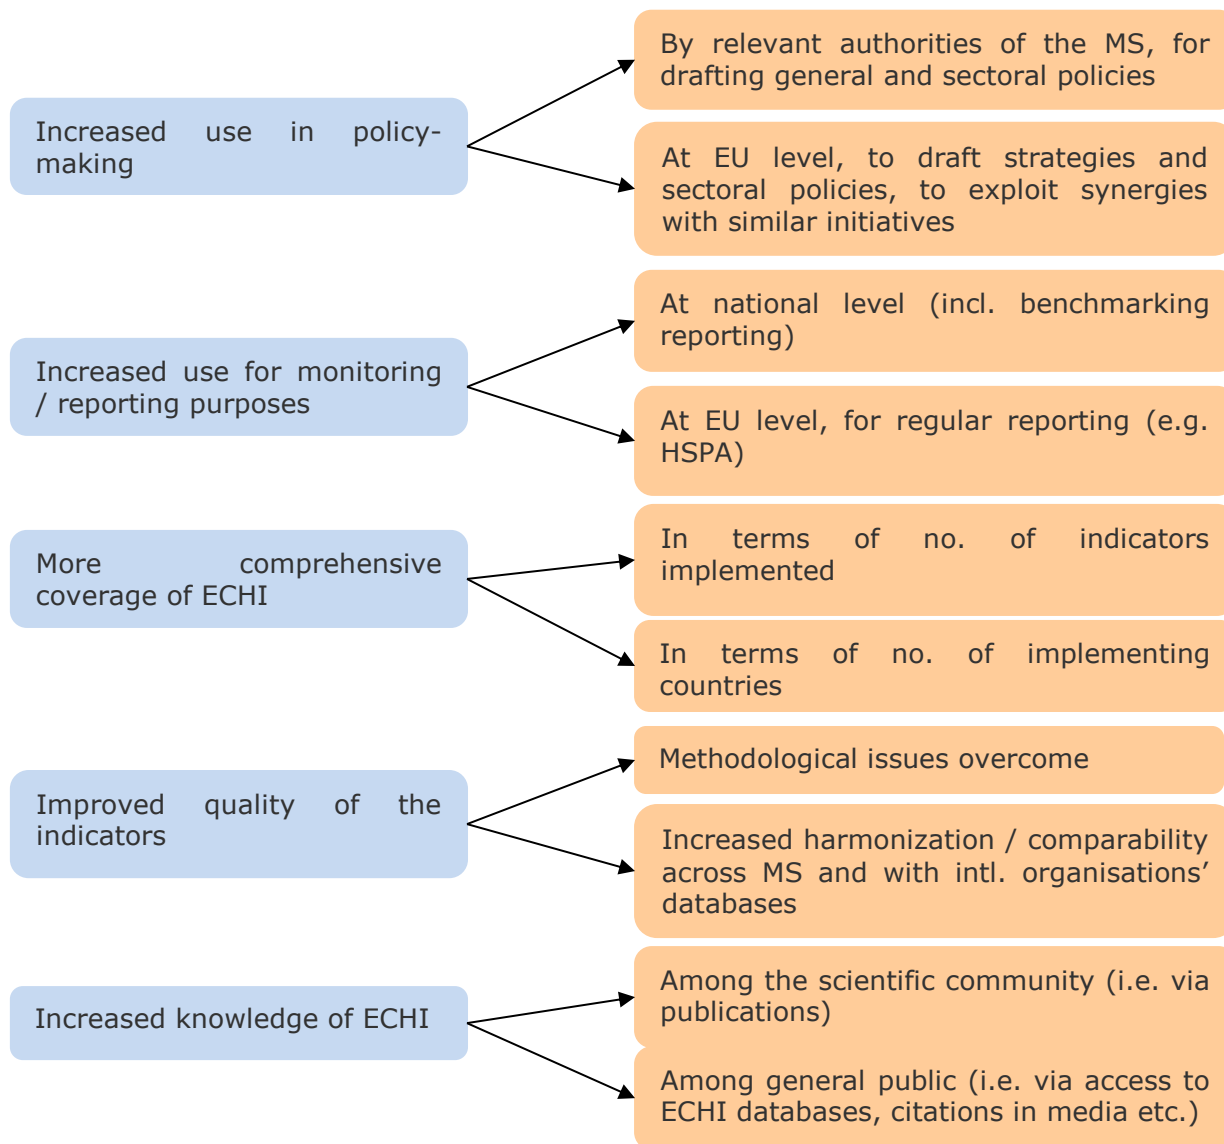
Increased use in policy-making

By relevant authorities of the MS, for drafting general and sectoral policies

At EU level, to draft strategies and sectoral policies, to exploit synergies with similar initiatives

Increased use for monitoring / reporting purposes

At national level (incl. benchmarking reporting)

At EU level, for regular reporting (e.g. HSPA)

More comprehensive coverage of ECHI

In terms of no. of indicators implemented

In terms of no. of implementing countries

Improved quality of the indicators

Methodological issues overcome

Increased harmonization / comparability across MS and with intl. organisations' databases

Increased knowledge of ECHI

Among the scientific community (i.e. via publications)

Among general public (i.e. via access to ECHI databases, citations in media etc.)